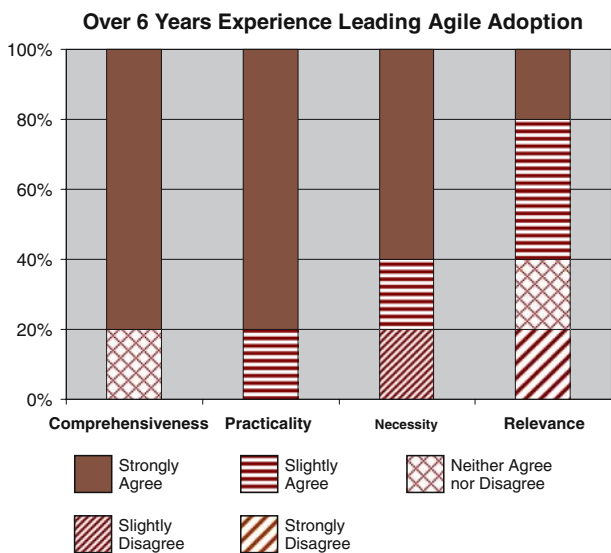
Over 6 Years Experience Leading Agile Adoption

100%
80%
60%
40%
20%
0%

Comprehensiveness
Practicality
Necessity
Relevance

Strongly Agree
Slightly Agree
Neither Agree nor Disagree
Slightly Disagree
Strongly Disagree